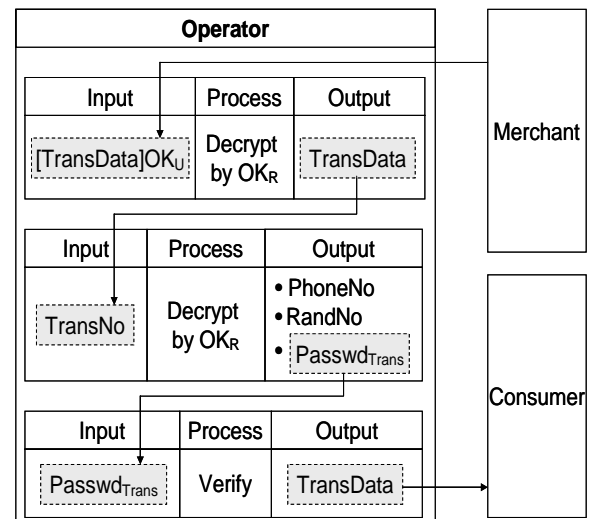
Operator

| Input | Process | Output |
|---|---|---|
| [TransData]OK$_U$ | Decrypt by OK$_R$ | TransData |

| Input | Process | Output |
|---|---|---|
| TransNo | Decrypt by OK$_R$ | • PhoneNo • RandNo • Passwd$_{Trans}$ |

| Input | Process | Output |
|---|---|---|
| Passwd$_{Trans}$ | Verify | TransData |

Merchant

Consumer